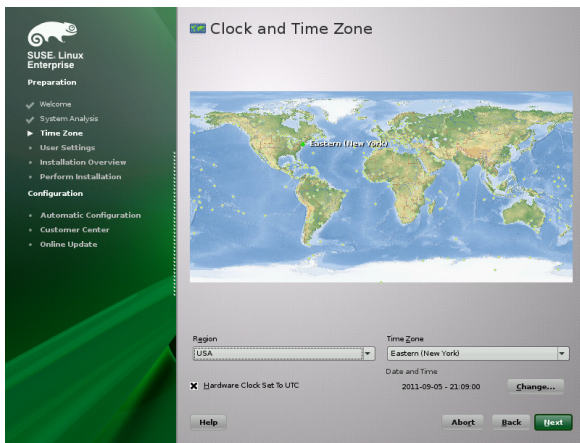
SUSE. Linux Enterprise

Preparation

Welcome
System Analysis
Time Zone
User Settings
Installation Overview
Perform Installation

Configuration

Automatic Configuration
Customer Center
Online Update

Clock and Time Zone

Eastern (New York)

Region
USA

Time Zone
Eastern (New York)

Date and Time

Hardware Clock Set To UTC

2011-09-05 - 21:09:00

Change...

Help

Abort

Back

Next